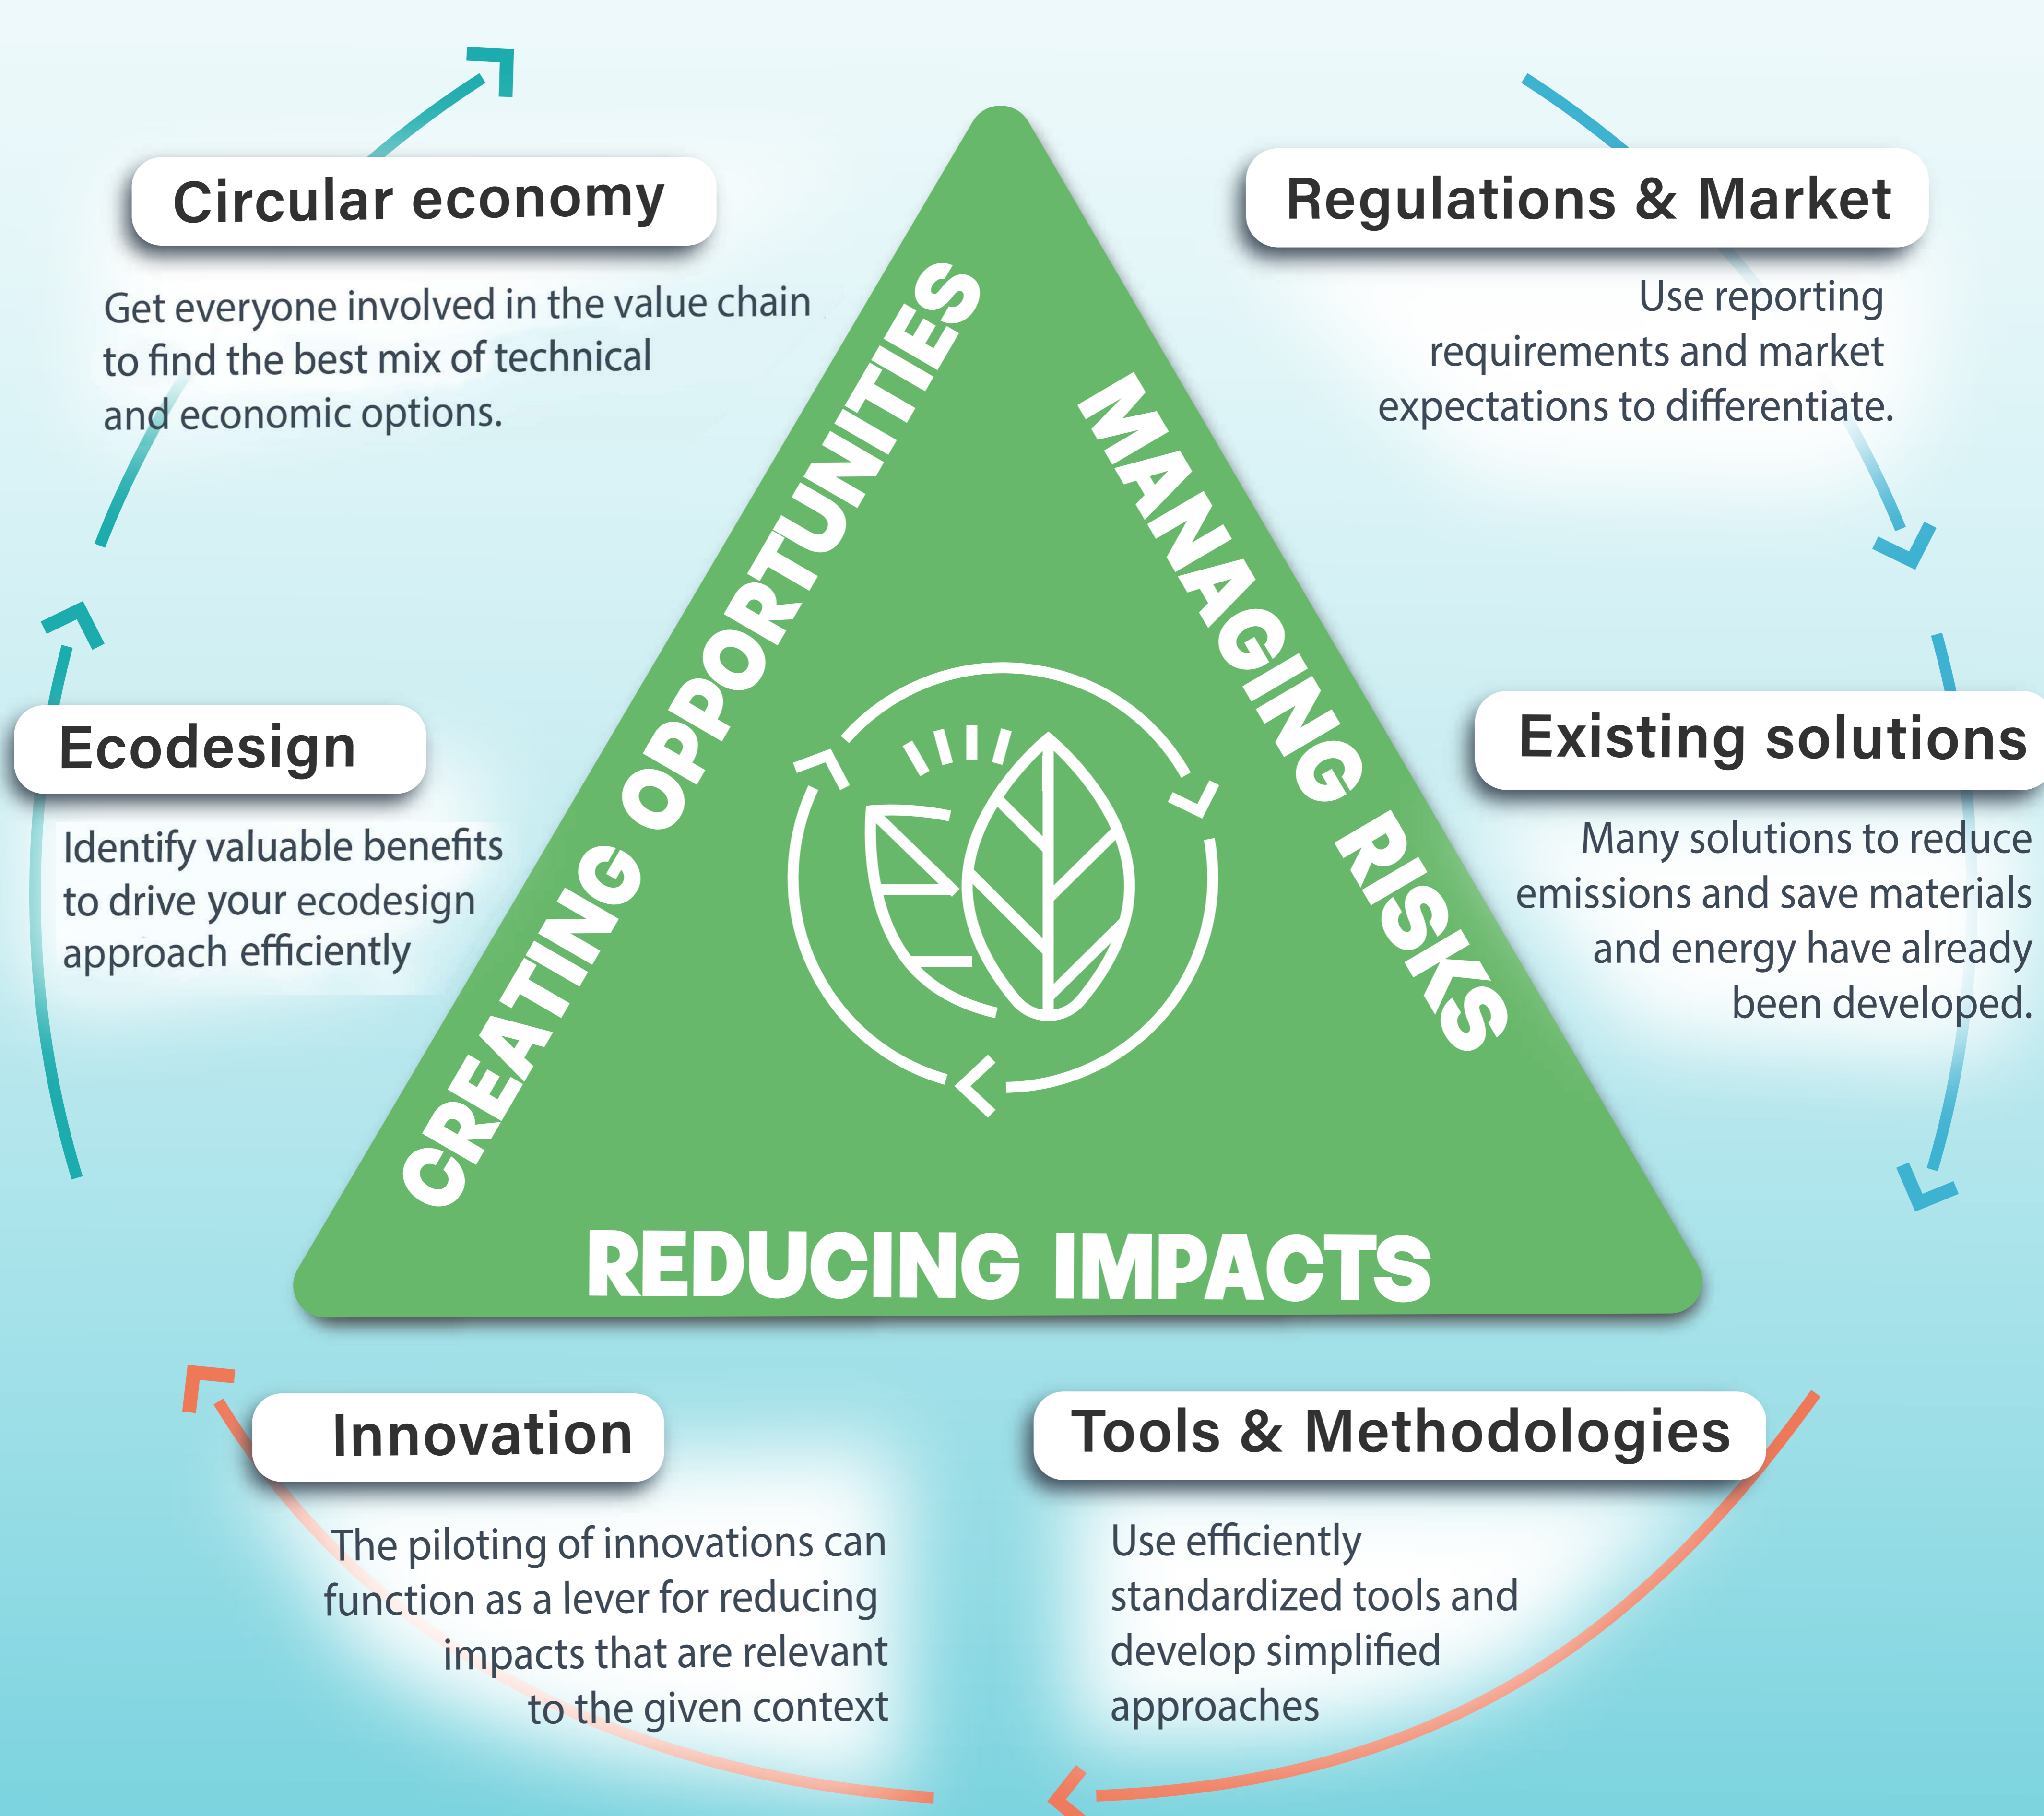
Circular economy

Get everyone involved in the value chain to find the best mix of technical and economic options.

Regulations & Market

Use reporting requirements and market expectations to differentiate.

CREATING OPPORTUNITIES

MANAGING RISKS

Ecodesign

Identify valuable benefits to drive your ecodesign approach efficiently

Existing solutions

Many solutions to reduce emissions and save materials and energy have already been developed.

REDUCING IMPACTS

Innovation

The piloting of innovations can function as a lever for reducing impacts that are relevant to the given context

Tools & Methodologies

Use efficiently standardized tools and develop simplified approaches